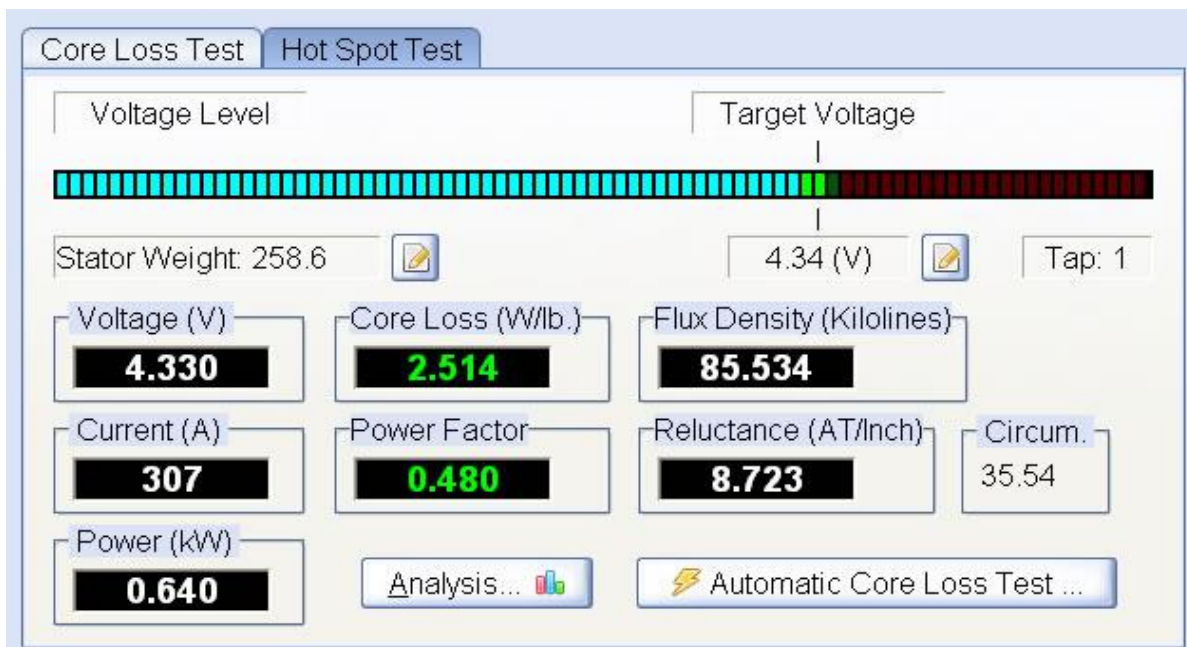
Core Loss Test | Hot Spot Test

Voltage Level

Target Voltage

Stator Weight: 258.6

4.34 (V)

Tap: 1

Voltage (V)
4.330

Core Loss (W/lb.)
2.514

Flux Density (Kilolines)
85.534

Current (A)
307

Power Factor
0.480

Reluctance (AT/Inch)
8.723

Circum.
35.54

Power (kW)
0.640

Analysis...

Automatic Core Loss Test ...